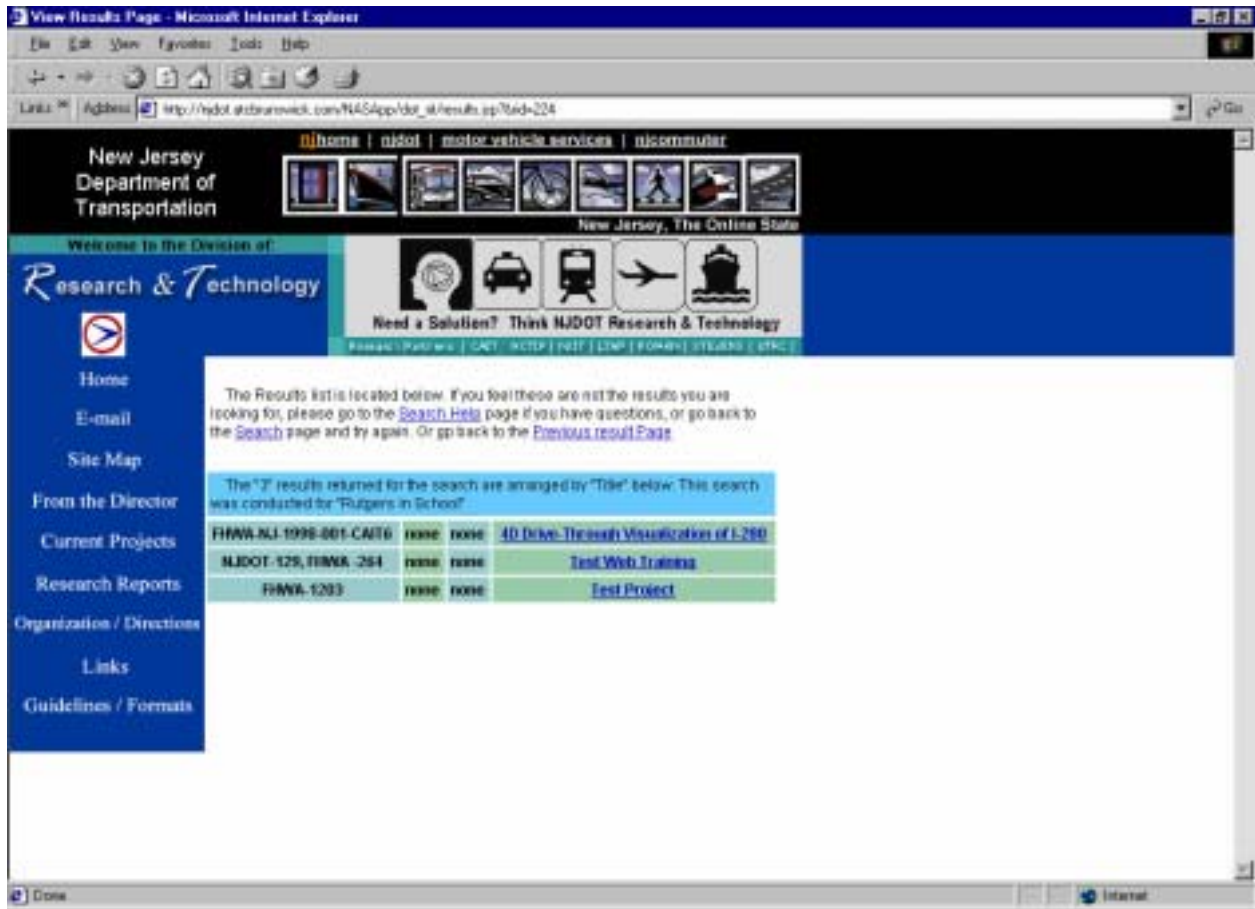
View Results Page - Microsoft Internet Explorer

File Edit View Favorites Tools Help

Links Address http://njdot.atcbrunswick.com/NASApp/dot_st/results.jsp?bid=224

Go

New Jersey Department of Transportation

njhome | njdot | motor vehicle services | njcommuter

New Jersey, The Online State

Welcome to the Division of:

Research & Technology

Need a Solution? Think NJDOT Research & Technology

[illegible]

Home

E-mail

Site Map

From the Director

Current Projects

Research Reports

Organization / Directions

Links

Guidelines / Formats

The Results list is located below. If you feel these are not the results you are looking for, please go to the Search Help page if you have questions, or go back to the Search page and try again. Or go back to the Previous result Page

The "3" results returned for the search are arranged by "Title" below. This search was conducted for "Rutgers in School"

| FHWA-NJ-1999-001-CAIT6 | none | none | 4D Drive-Through Visualization of I-280 |
|---|---|---|---|
| NJDOT-129, FHWA -264 | none | none | Test Web Training |
| FHWA-1203 | none | none | Test Project |

Done

Internet